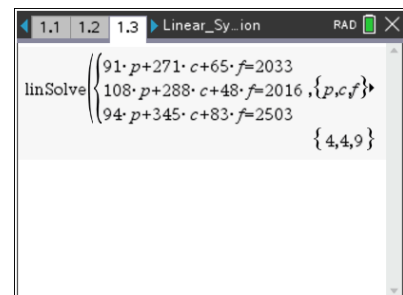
1.1 1.2 1.3 Linear_Sy...ion RAD

linSolve$\left(\begin{cases}91\cdot p+271\cdot c+65\cdot f=2033\\108\cdot p+288\cdot c+48\cdot f=2016\\94\cdot p+345\cdot c+83\cdot f=2503\end{cases},\{p,c,f\}\right)$

$\{4,4,9\}$